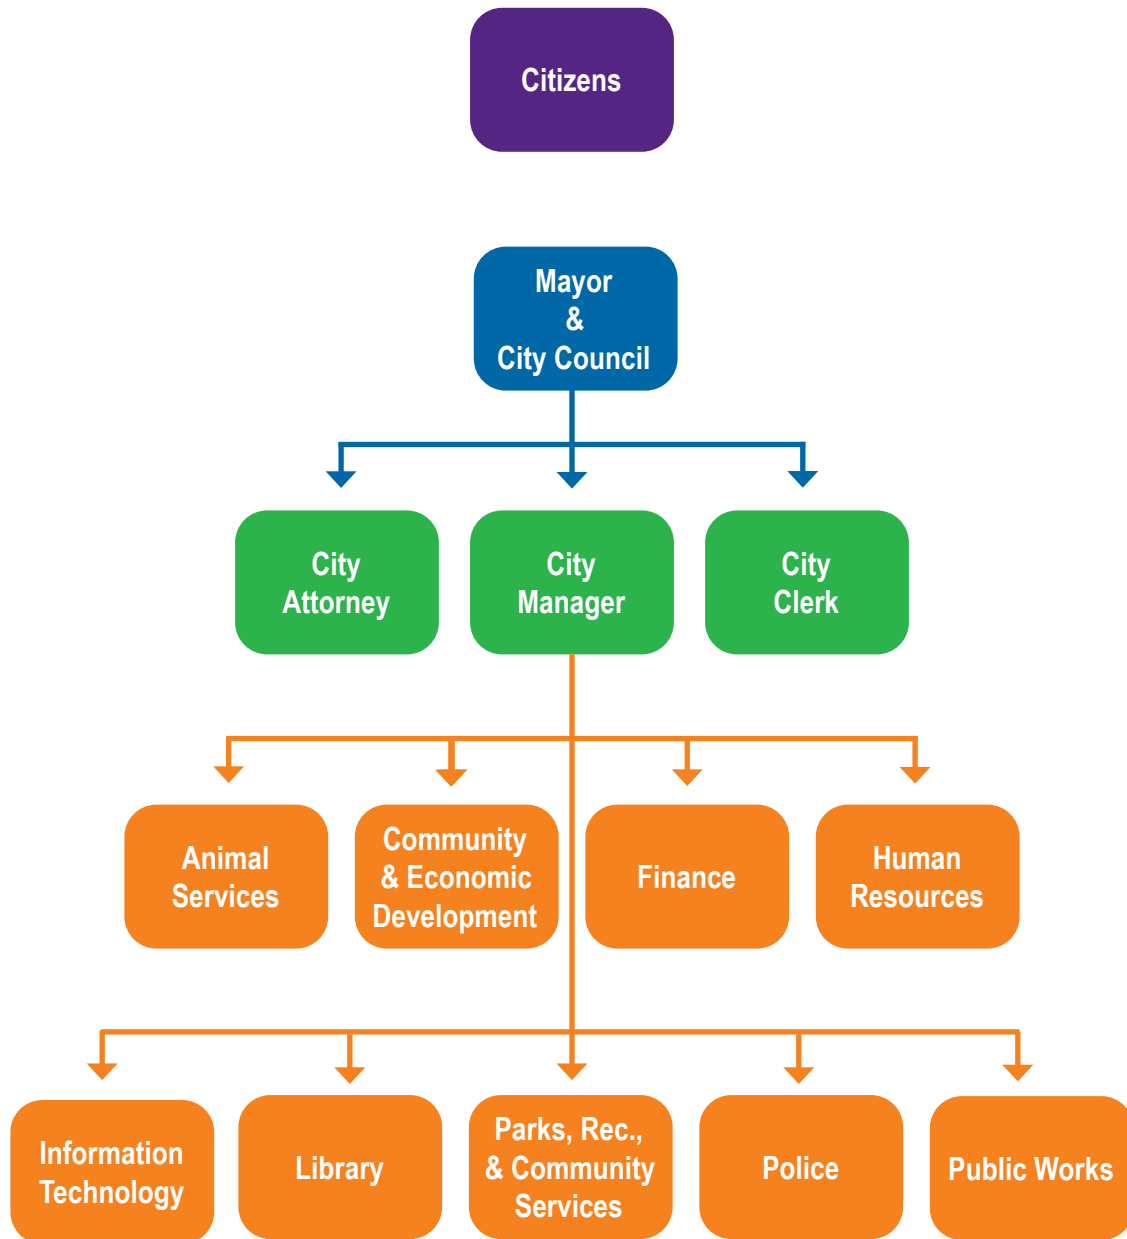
Citizens

Mayor
&
City Council

City Attorney

City Manager

City Clerk

Animal Services

Community & Economic Development

Finance

Human Resources

Information Technology

Library

Parks, Rec., & Community Services

Police

Public Works